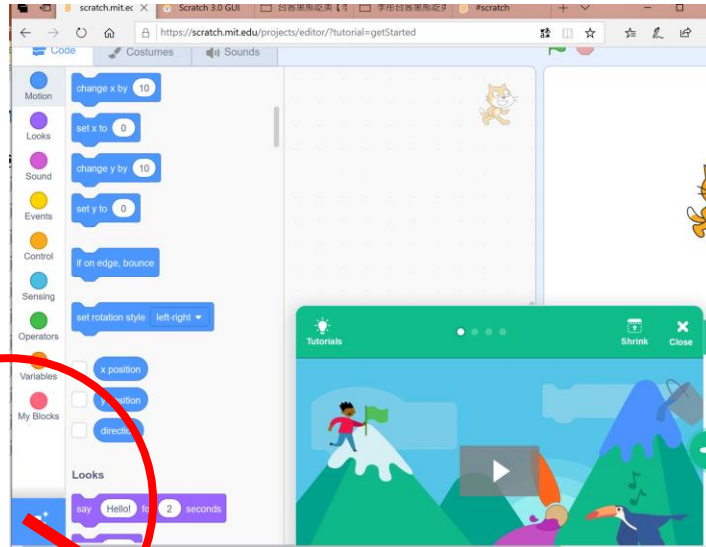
scratch.mit.ec ×
Scratch 3.0 GUI
台客黑熊吃黄【
李彤台客黑熊吃
#scratch
https://scratch.mit.edu/projects/editor/?tutorial=getStarted
Code
Costumes
Sounds
Motion
Looks
Sound
Events
Control
Sensing
Operators
Variables
My Blocks
change x by 10
set x to 0
change y by 10
set y to 0
if on edge, bounce
set rotation style left-right
x position
y position
direction
Looks
say Hello! for 2 seconds
Tutorials
Shrink
Close